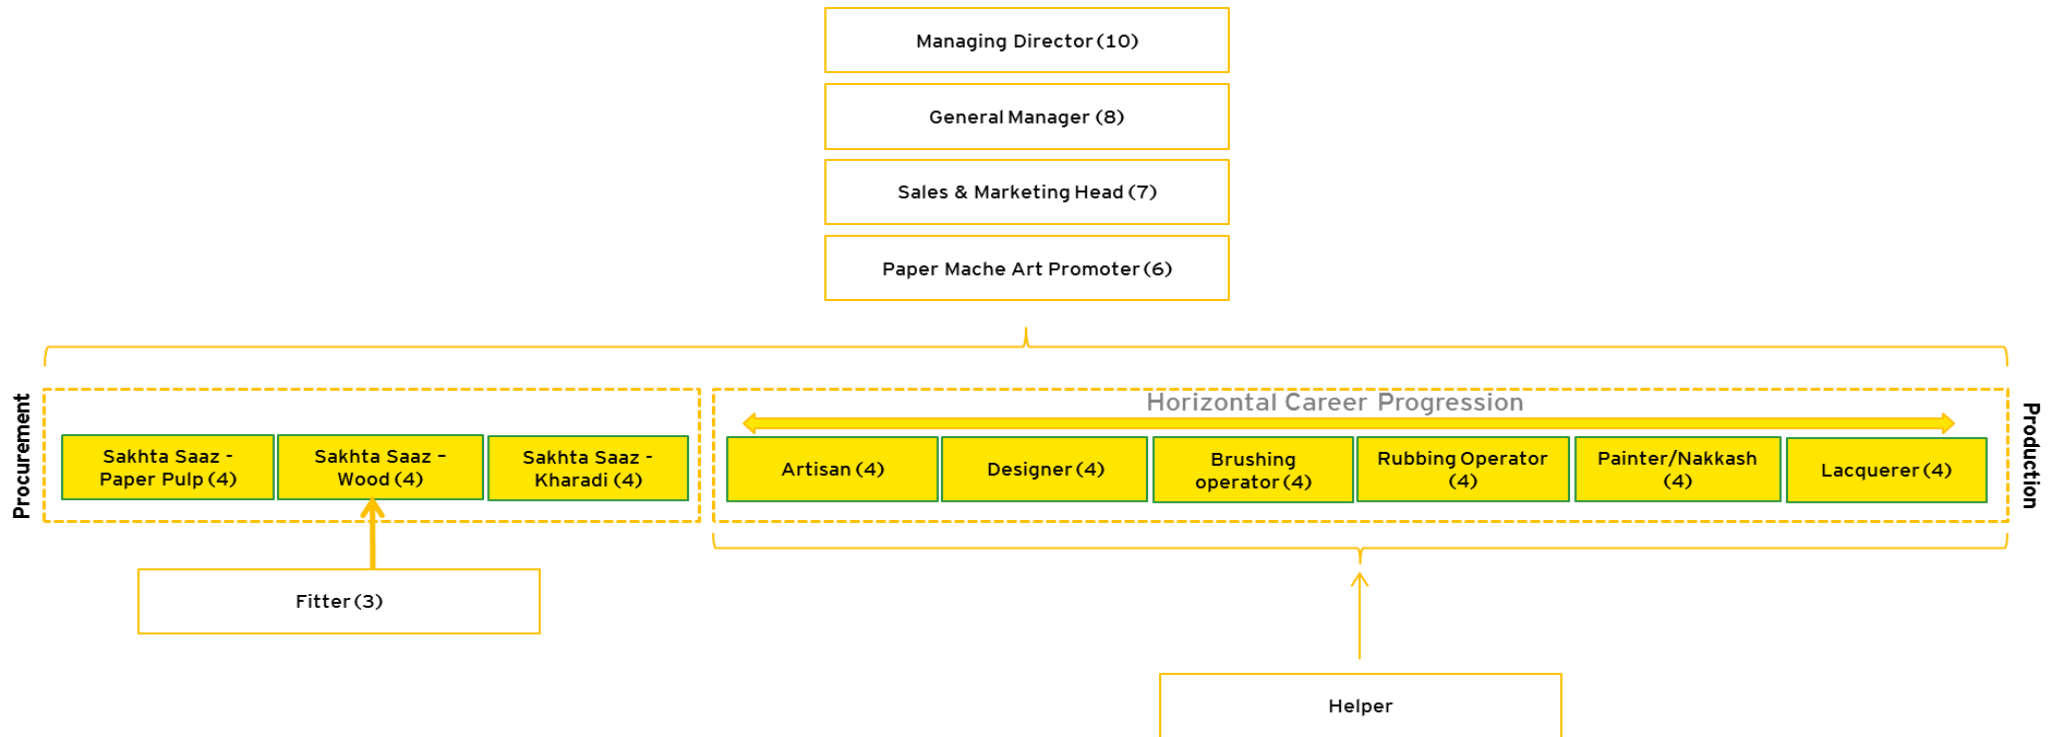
Managing Director (10)

General Manager (8)

Sales & Marketing Head (7)

Paper Mache Art Promoter (6)

Procurement

Sakhta Saaz - Paper Pulp (4)

Sakhta Saaz - Wood (4)

Sakhta Saaz - Kharadi (4)

Horizontal Career Progression

Artisan (4)

Designer (4)

Brushing operator (4)

Rubbing Operator (4)

Painter/Nakkash (4)

Lacquerer (4)

Production

Fitter (3)

Helper